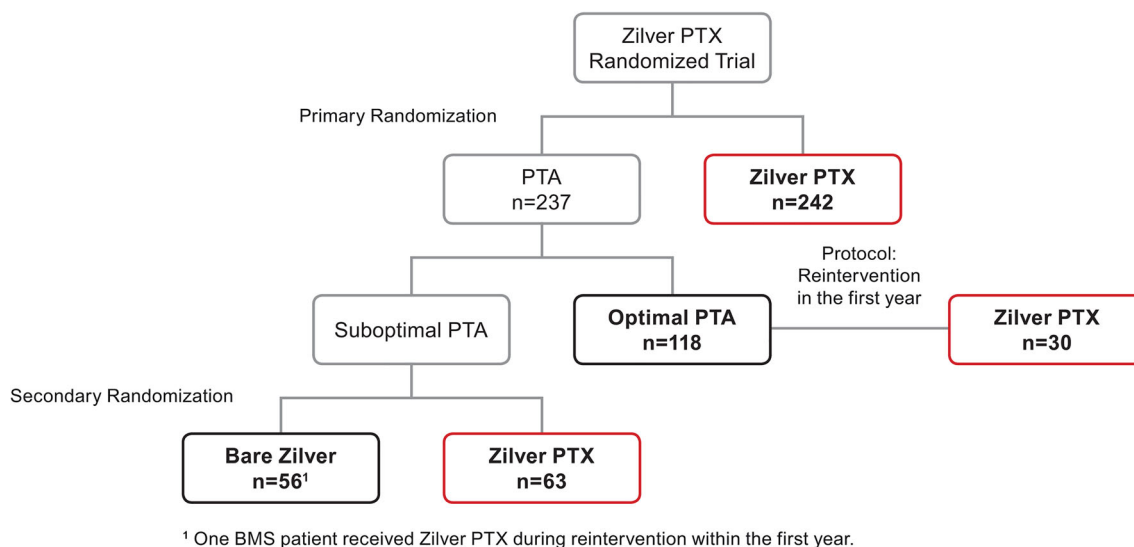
Zilver PTX Randomized Trial

Primary Randomization

PTA n=237

Zilver PTX n=242

Protocol: Reintervention in the first year

Suboptimal PTA

Optimal PTA n=118

Zilver PTX n=30

Secondary Randomization

Bare Zilver n=56$^1$

Zilver PTX n=63

$^1$ One BMS patient received Zilver PTX during reintervention within the first year.